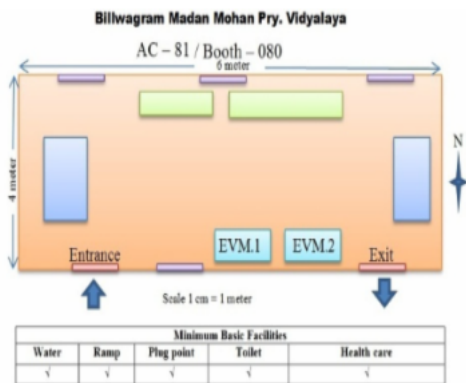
Billwagram Madan Mohan Pry. Vidyalaya

AC – 81 / Booth – 080

6 meter

4 meter

N

EVM.1

EVM.2

Entrance

Exit

Scale 1 cm = 1 meter

| Minimum Basic Facilities | | | | |
|---|---|---|---|---|
| Water | Ramp | Plug point | Toilet | Health care |
| √ | √ | √ | √ | √ |